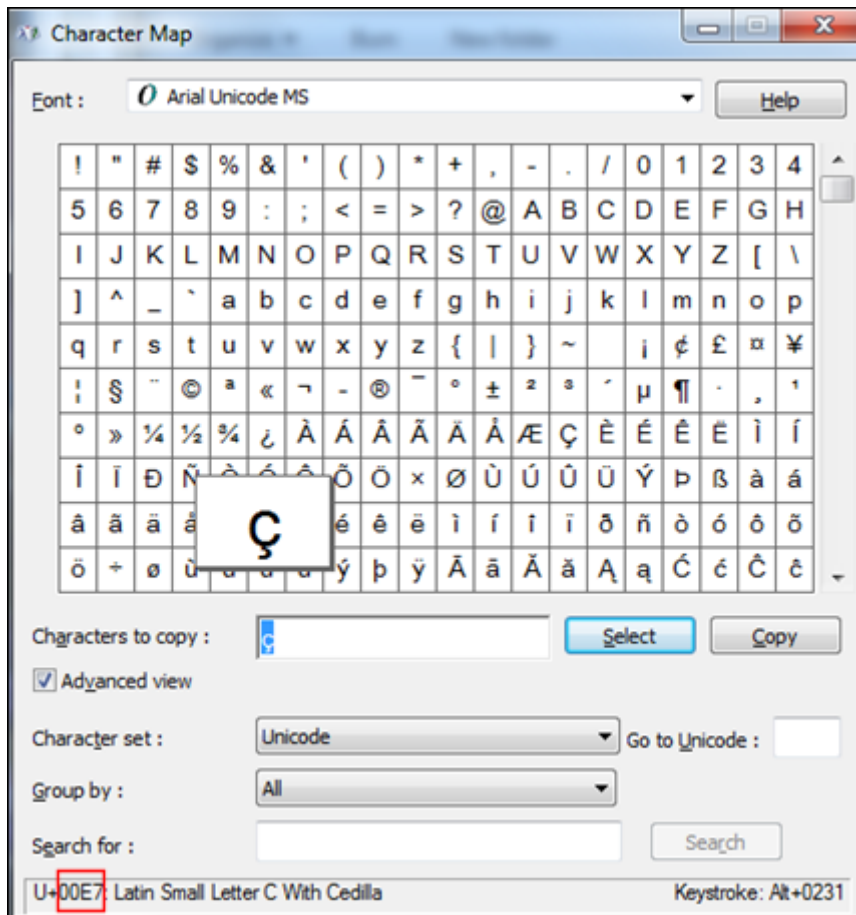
Character Map

Font : Arial Unicode MS

Help

| ! | " | # | $ | % | & | ' | ( | ) | * | + | , | - | . | / | 0 | 1 | 2 | 3 | 4 |
|---|---|---|---|---|---|---|---|---|---|---|---|---|---|---|---|---|---|---|---|
| 5 | 6 | 7 | 8 | 9 | : | ; | < | = | > | ? | @ | A | B | C | D | E | F | G | H |
| I | J | K | L | M | N | O | P | Q | R | S | T | U | V | W | X | Y | Z | [ | \ |
| ] | ^ | _ | ` | a | b | c | d | e | f | g | h | i | j | k | l | m | n | o | p |
| q | r | s | t | u | v | w | x | y | z | { | \| | } | ~ | | ¡ | ¢ | £ | ¤ | ¥ |
| ¦ | § | ¨ | © | ª | « | ¬ | - | ® | ¯ | ° | ± | ² | ³ | ´ | µ | ¶ | · | ¸ | ¹ |
| º | » | ¼ | ½ | ¾ | ¿ | À | Á | Â | Ã | Ä | Å | Æ | Ç | È | É | Ê | Ë | Ì | Í |
| Î | Ï | Ð | Ñ | Ò | Ó | Ô | Õ | Ö | × | Ø | Ù | Ú | Û | Ü | Ý | Þ | ß | à | á |
| â | ã | ä | å | | ç | | é | ê | ë | ì | í | î | ï | ð | ñ | ò | ó | ô | õ |
| ö | ÷ | ø | ù | | | | ý | þ | ÿ | Ā | ā | Ă | ă | Ą | ą | Ć | ć | Ĉ | ĉ |

ç

Characters to copy : ç

Select

Copy

Advanced view

Character set : Unicode

Go to Unicode :

Group by : All

Search for :

Search

U+00E7: Latin Small Letter C With Cedilla

Keystroke: Alt+0231